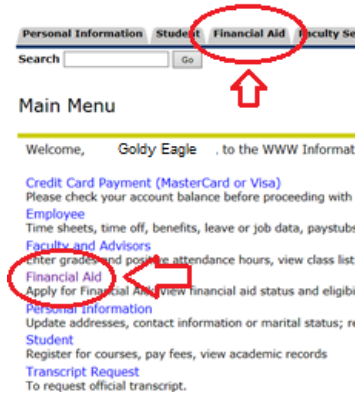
Personal Information Student Financial Aid Faculty Se

Search Go

Main Menu

Welcome, Goldy Eagle , to the WWW Informat

Credit Card Payment (MasterCard or Visa)
Please check your account balance before proceeding with

Employee
Time sheets, time off, benefits, leave or job data, paystubs

Faculty and Advisors
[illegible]nter grades and positive attendance hours, view class list

Financial Aid
Apply for Financial Aid, view financial aid status and eligibi

Personal Information
Update addresses, contact information or marital status; r

Student
Register for courses, pay fees, view academic records

Transcript Request
To request official transcript.